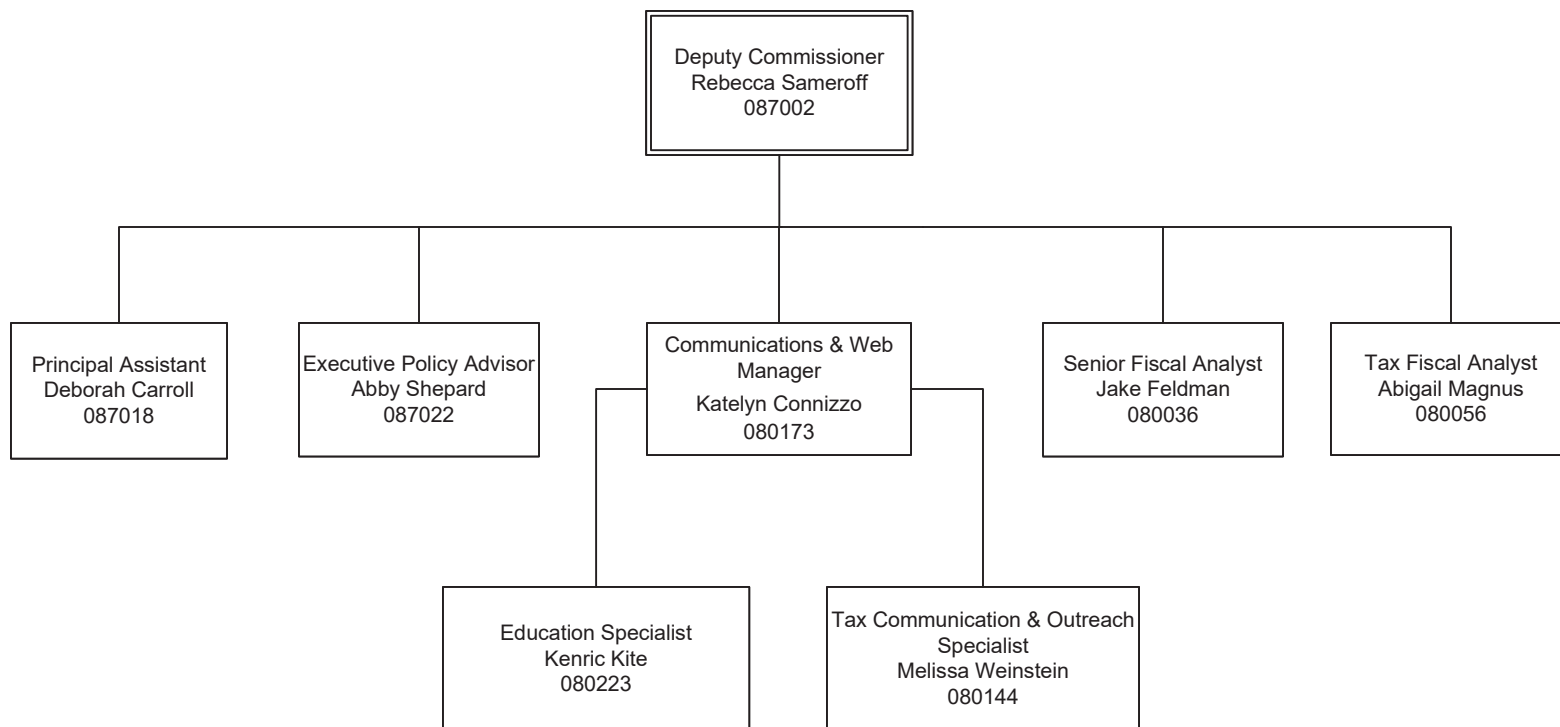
Deputy Commissioner
Rebecca Sameroff
087002

Principal Assistant
Deborah Carroll
087018

Executive Policy Advisor
Abby Shepard
087022

Communications & Web Manager
Katelyn Connizzo
080173

Senior Fiscal Analyst
Jake Feldman
080036

Tax Fiscal Analyst
Abigail Magnus
080056

Education Specialist
Kenric Kite
080223

Tax Communication & Outreach Specialist
Melissa Weinstein
080144